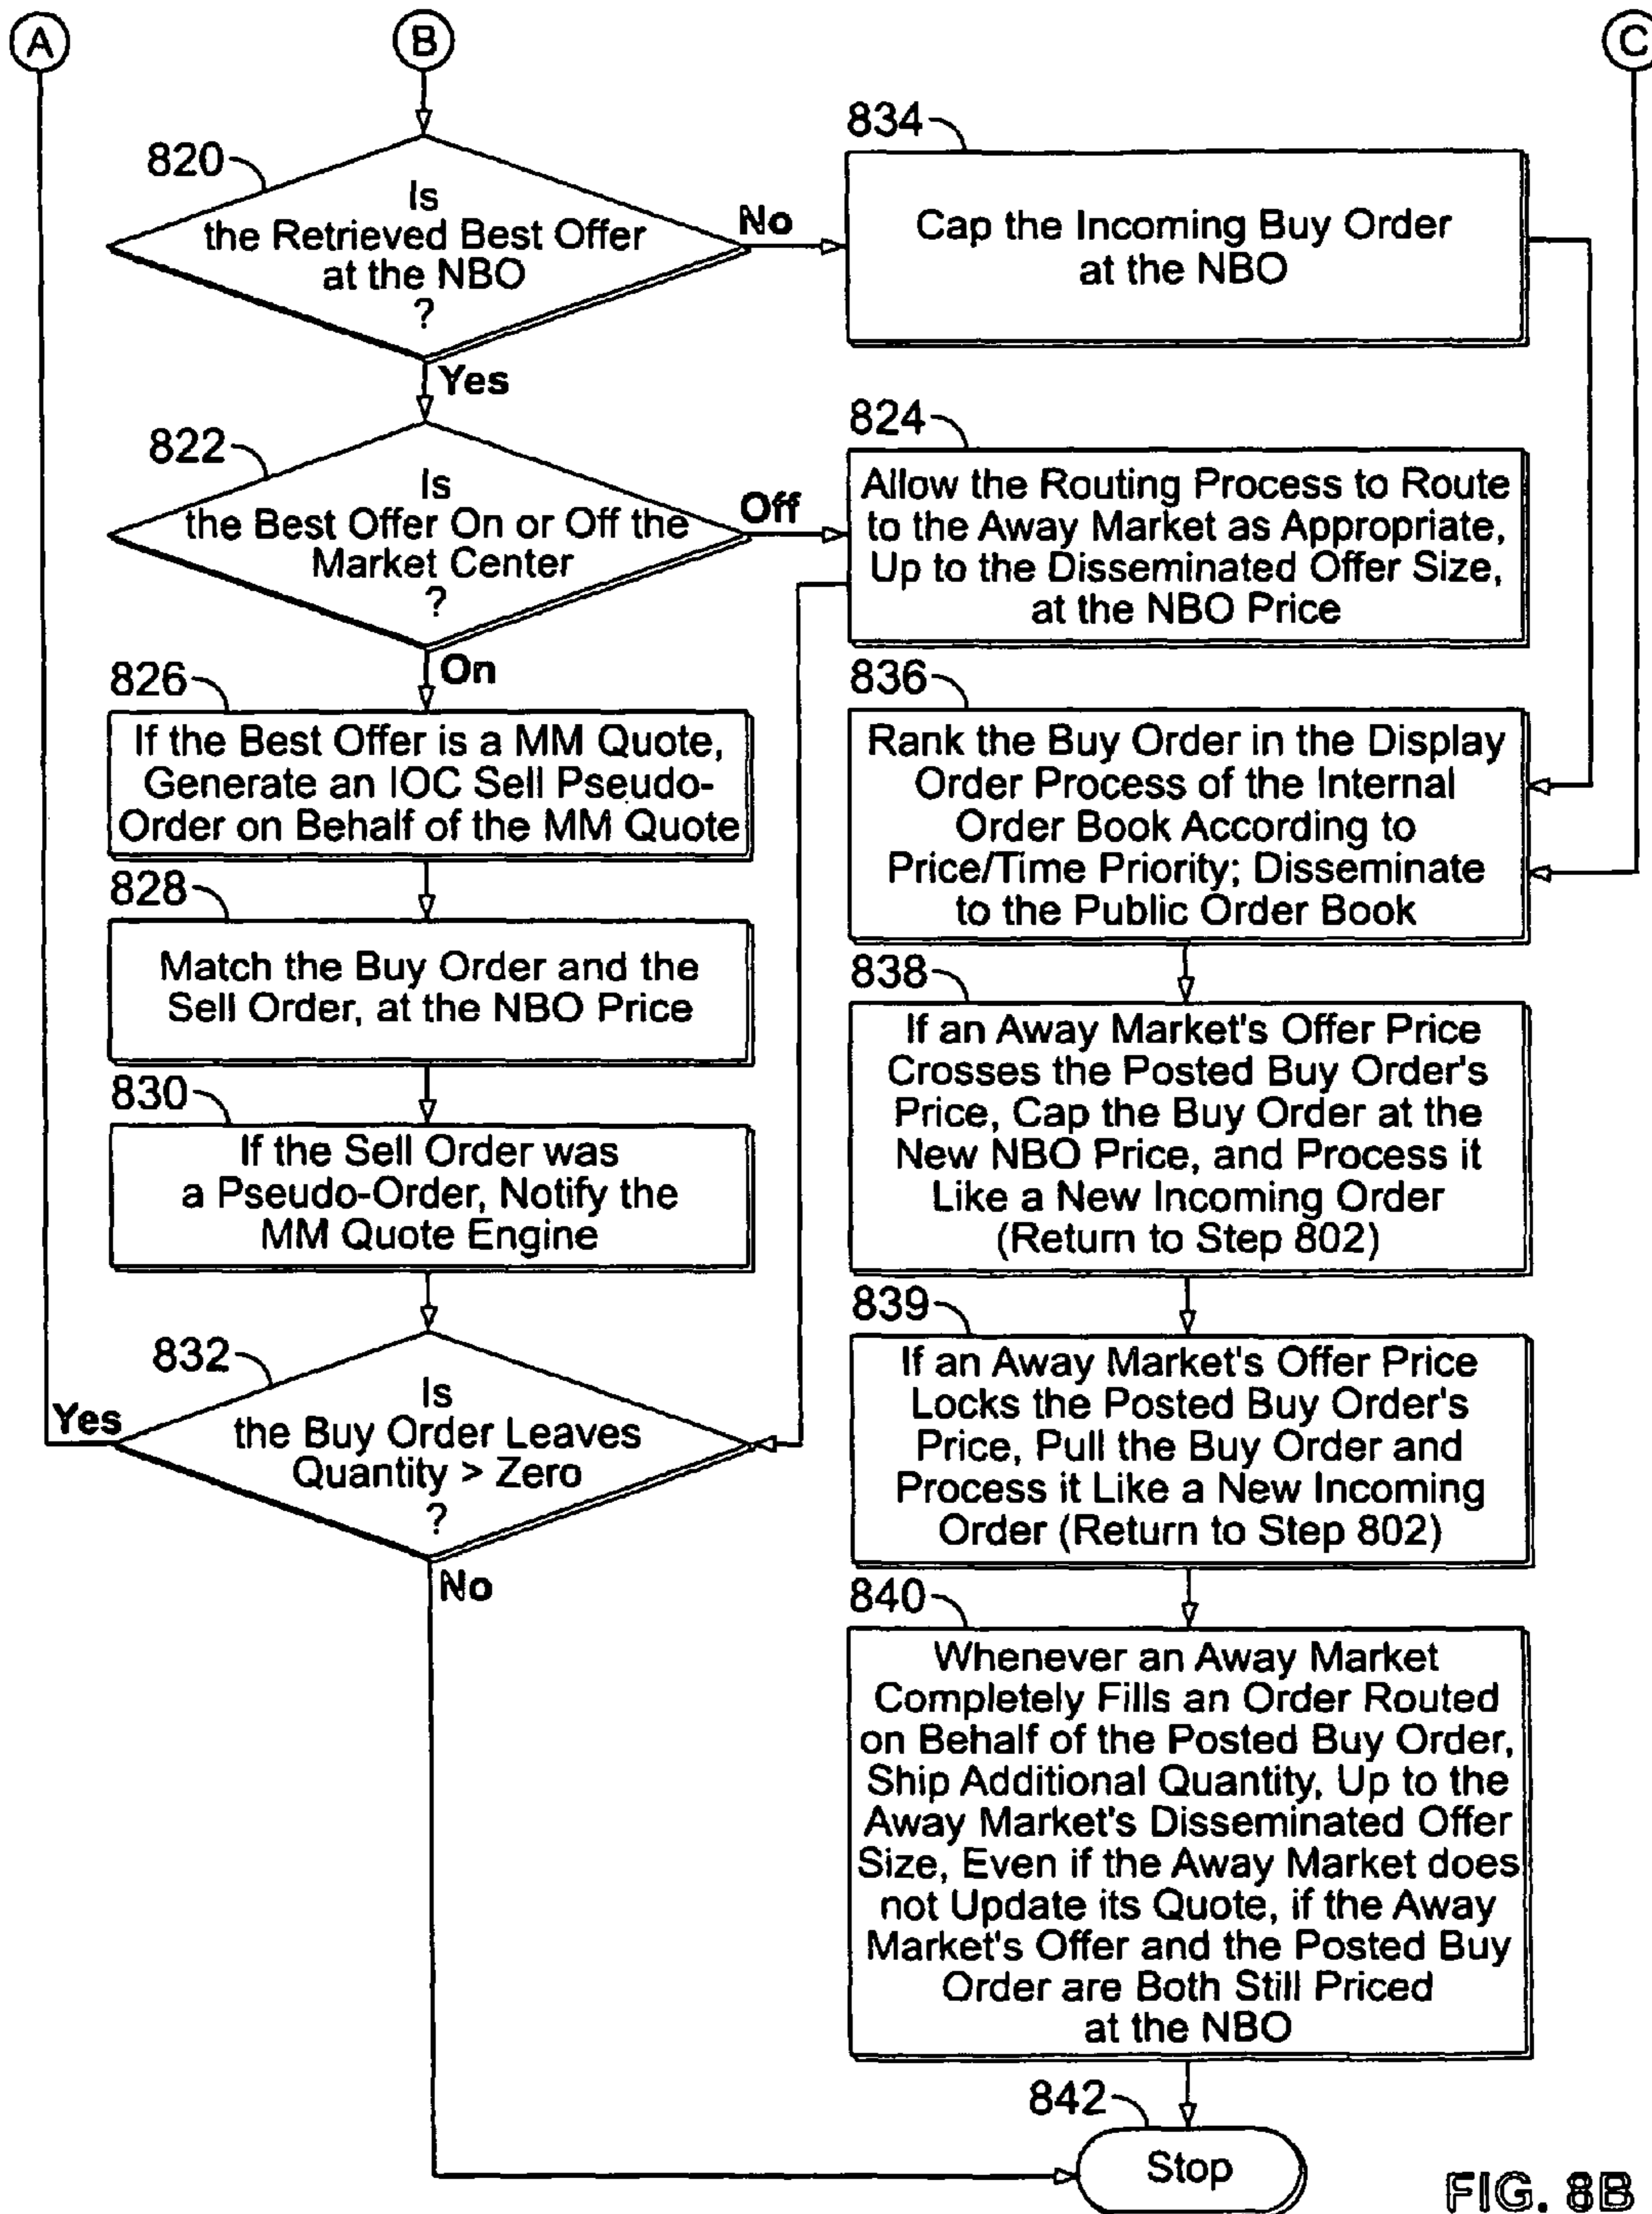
A

B

C

820

Is the Retrieved Best Offer at the NBO ?

No

834

Cap the Incoming Buy Order at the NBO

Yes

822

Is the Best Offer On or Off the Market Center ?

Off

824

Allow the Routing Process to Route to the Away Market as Appropriate, Up to the Disseminated Offer Size, at the NBO Price

On

826

If the Best Offer is a MM Quote, Generate an IOC Sell Pseudo-Order on Behalf of the MM Quote

836

Rank the Buy Order in the Display Order Process of the Internal Order Book According to Price/Time Priority; Disseminate to the Public Order Book

828

Match the Buy Order and the Sell Order, at the NBO Price

838

If an Away Market's Offer Price Crosses the Posted Buy Order's Price, Cap the Buy Order at the New NBO Price, and Process it Like a New Incoming Order (Return to Step 802)

830

If the Sell Order was a Pseudo-Order, Notify the MM Quote Engine

839

If an Away Market's Offer Price Locks the Posted Buy Order's Price, Pull the Buy Order and Process it Like a New Incoming Order (Return to Step 802)

832

Yes

Is the Buy Order Leaves Quantity > Zero ?

No

840

Whenever an Away Market Completely Fills an Order Routed on Behalf of the Posted Buy Order, Ship Additional Quantity, Up to the Away Market's Disseminated Offer Size, Even if the Away Market does not Update its Quote, if the Away Market's Offer and the Posted Buy Order are Both Still Priced at the NBO

842

Stop

FIG. 8B